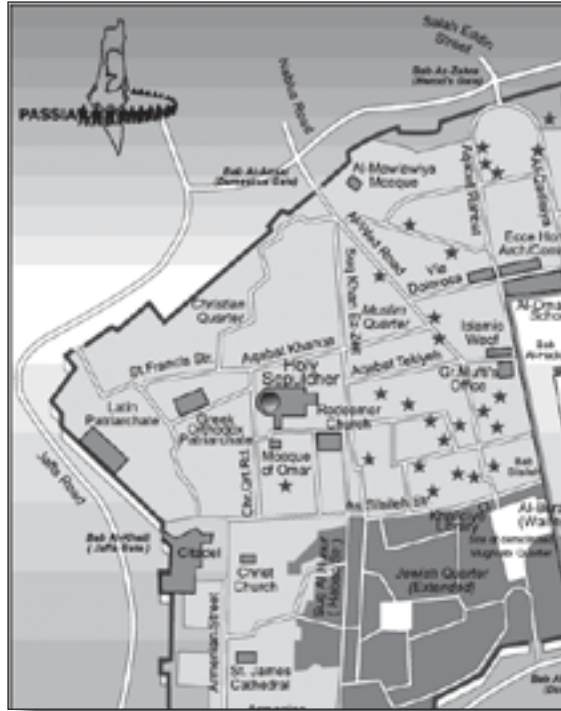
Salah Eddin Street

Bab As-Zahra (Herod's Gate)

PASSIA

Nablus Road

Bab Al-Amud (Damascus Gate)

Al-Mawlawiya Mosque

Aqabat Rahma

Al-Qadisiya

Al-Wad Road

Via Dolorosa

Ecce Homo Arch/Convent

Christian Quarter

Muslim Quarter

Suq Khan Ez-Zeit

Al-Omariya School

Islamic Waqf

St. Francis Str.

Aqabat Khanqa

Holy Sepulcher

Aqabat Takiyeh

Gr. Mufti's Office

Latin Patriarchate

Greek Orthodox Patriarchate

Redeemer Church

Mosque of Omar

Chr. Orth. Rd.

Bab Al-Silsileh

As-Silsileh St.

Khalidi Library

Al-Buraq (Wailing Wall)

Jaffa Road

Bab Al-Khalil (Jaffa Gate)

Citadel

Christ Church

Suq Al-Husur (Habad St.)

Jewish Quarter (Extended)

Armenian Street

St. James Cathedral

Armenian